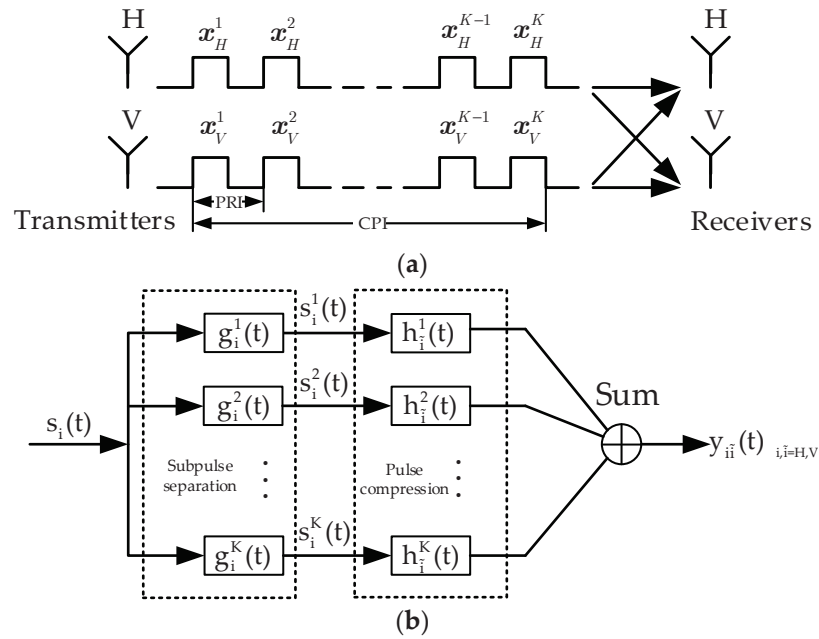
H

$\boldsymbol{x}_H^1$ $\boldsymbol{x}_H^2$ $\boldsymbol{x}_H^{K-1}$ $\boldsymbol{x}_H^K$

H

V

$\boldsymbol{x}_V^1$ $\boldsymbol{x}_V^2$ $\boldsymbol{x}_V^{K-1}$ $\boldsymbol{x}_V^K$

V

PRI

Transmitters

CPI

Receivers

(a)

$s_i(t)$

$g_i^1(t)$

$g_i^2(t)$

Subpulse separation

$g_i^K(t)$

$s_i^1(t)$

$s_i^2(t)$

$s_i^K(t)$

$h_{\tilde{i}}^1(t)$

$h_{\tilde{i}}^2(t)$

Pulse compression

$h_{\tilde{i}}^K(t)$

Sum

$y_{i\tilde{i}}(t)$ $_{i,\tilde{i}=H,V}$

(b)